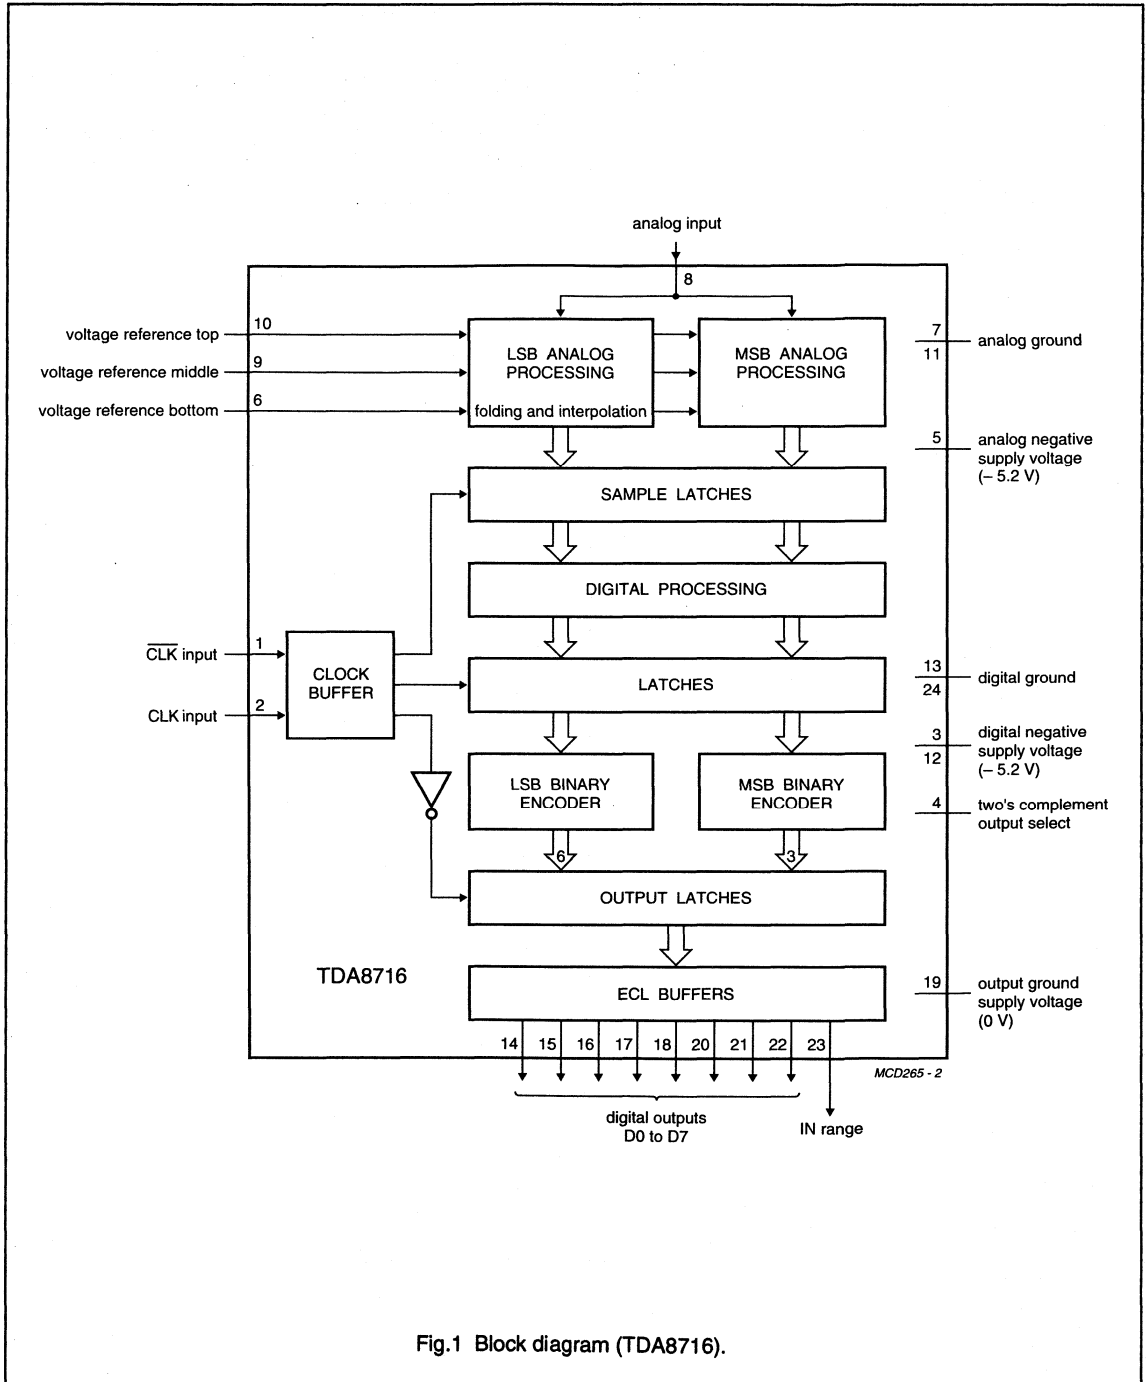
analog input

8

voltage reference top 10

voltage reference middle 9

voltage reference bottom 6

LSB ANALOG PROCESSING

folding and interpolation

MSB ANALOG PROCESSING

7
11
analog ground

5
analog negative supply voltage (– 5.2 V)

SAMPLE LATCHES

DIGITAL PROCESSING

$\overline{CLK}$ input 1

CLK input 2

CLOCK BUFFER

LATCHES

13
24
digital ground

3
12
digital negative supply voltage (– 5.2 V)

LSB BINARY ENCODER

MSB BINARY ENCODER

4
two's complement output select

6

3

OUTPUT LATCHES

TDA8716

ECL BUFFERS

19
output ground supply voltage (0 V)

14 15 16 17 18 20 21 22 23

MCD265 - 2

digital outputs D0 to D7

IN range

Fig.1 Block diagram (TDA8716).